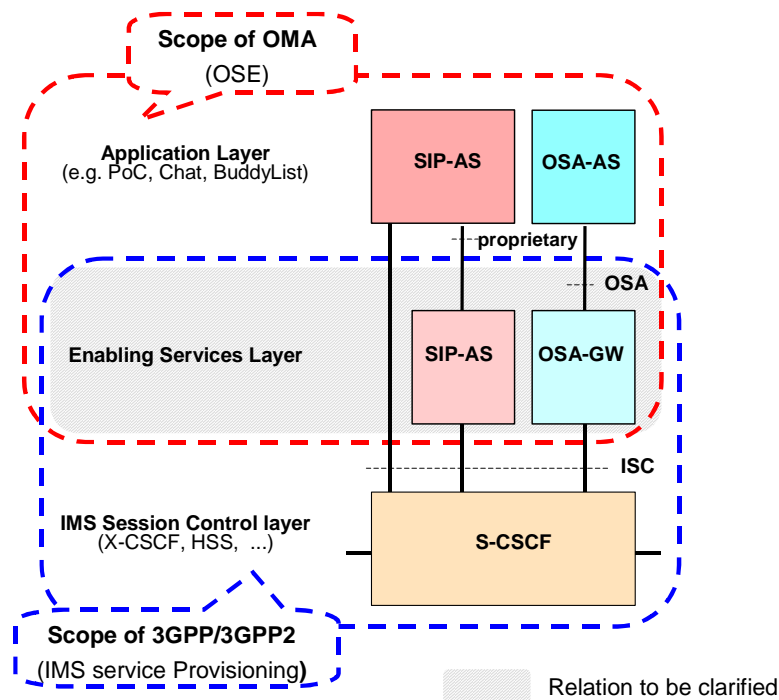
Scope of OMA
(OSE)

Application Layer
(e.g. PoC, Chat, BuddyList)

SIP-AS

OSA-AS

proprietary

OSA

Enabling Services Layer

SIP-AS

OSA-GW

ISC

IMS Session Control layer
(X-CSCF, HSS, ...)

S-CSCF

Scope of 3GPP/3GPP2
(IMS service Provisioning**)**

Relation to be clarified